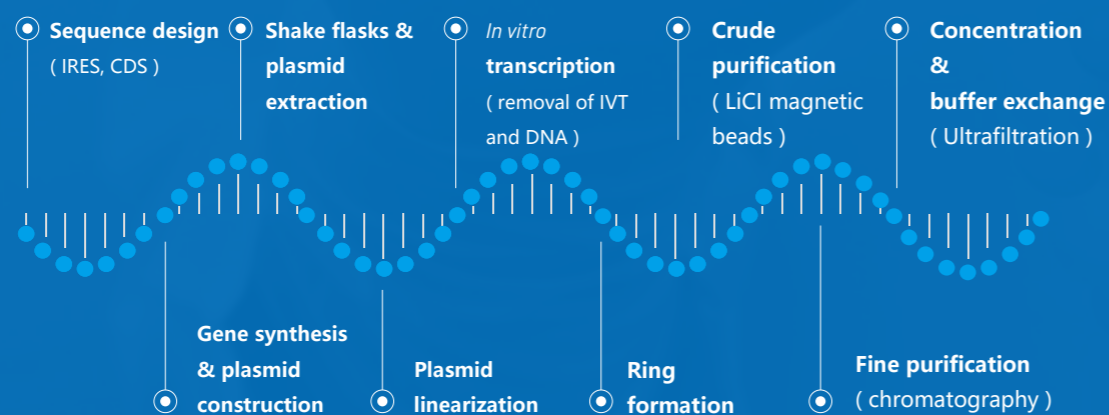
Sequence design
( IRES, CDS )

Shake flasks & plasmid extraction

In vitro transcription
( removal of IVT and DNA )

Crude purification
( LiCl magnetic beads )

Concentration & buffer exchange
( Ultrafiltration )

Gene synthesis & plasmid construction

Plasmid linearization

Ring formation

Fine purification
( chromatography )